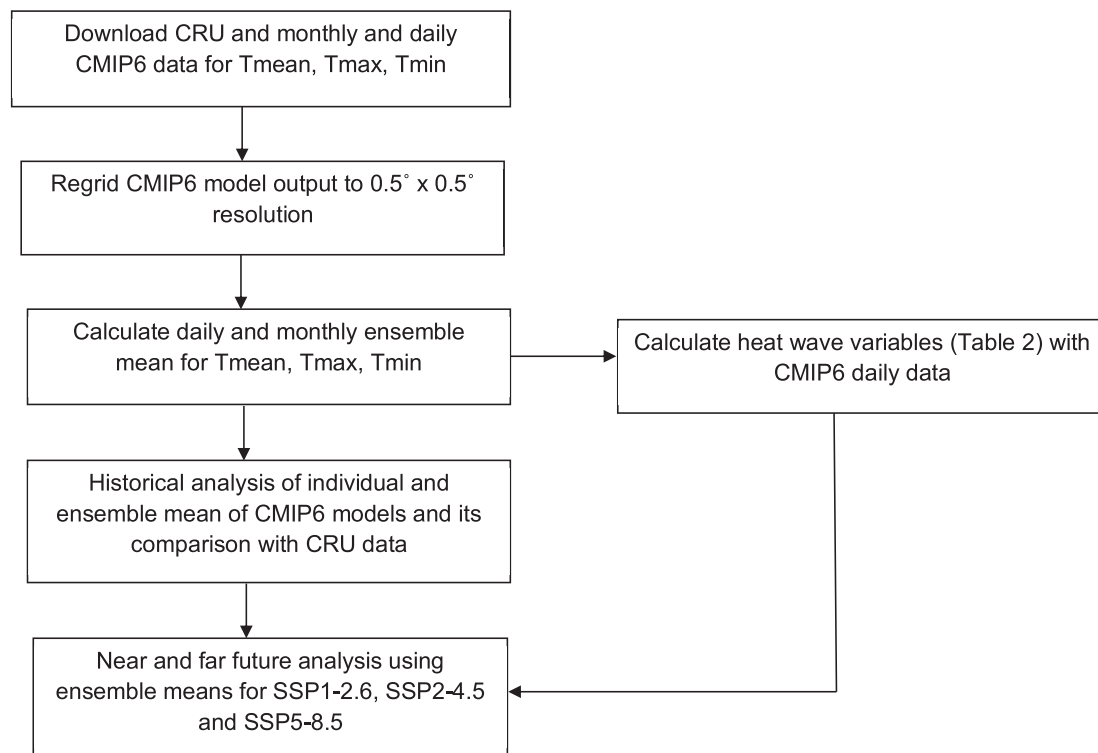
Download CRU and monthly and daily CMIP6 data for Tmean, Tmax, Tmin

Regrid CMIP6 model output to $0.5^\circ \times 0.5^\circ$ resolution

Calculate daily and monthly ensemble mean for Tmean, Tmax, Tmin

Calculate heat wave variables (Table 2) with CMIP6 daily data

Historical analysis of individual and ensemble mean of CMIP6 models and its comparison with CRU data

Near and far future analysis using ensemble means for SSP1-2.6, SSP2-4.5 and SSP5-8.5